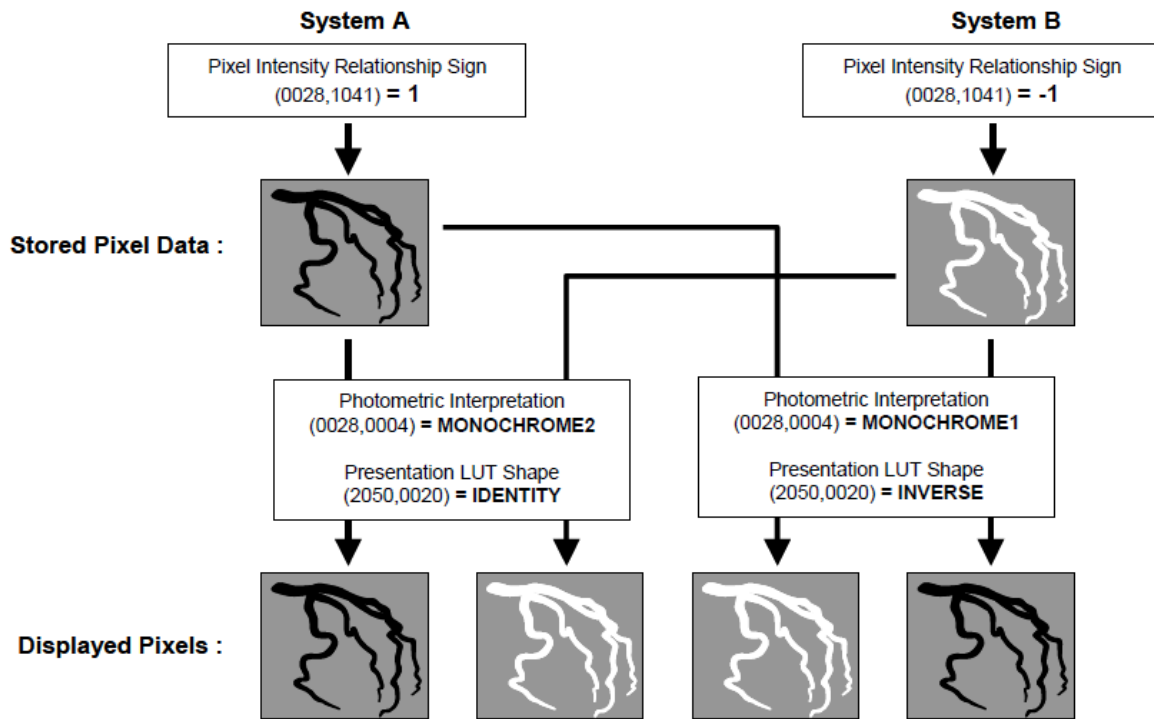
System A

System B

Pixel Intensity Relationship Sign (0028,1041) = 1

Pixel Intensity Relationship Sign (0028,1041) = -1

Stored Pixel Data :

Photometric Interpretation (0028,0004) = MONOCHROME2

Presentation LUT Shape (2050,0020) = IDENTITY

Photometric Interpretation (0028,0004) = MONOCHROME1

Presentation LUT Shape (2050,0020) = INVERSE

Displayed Pixels :